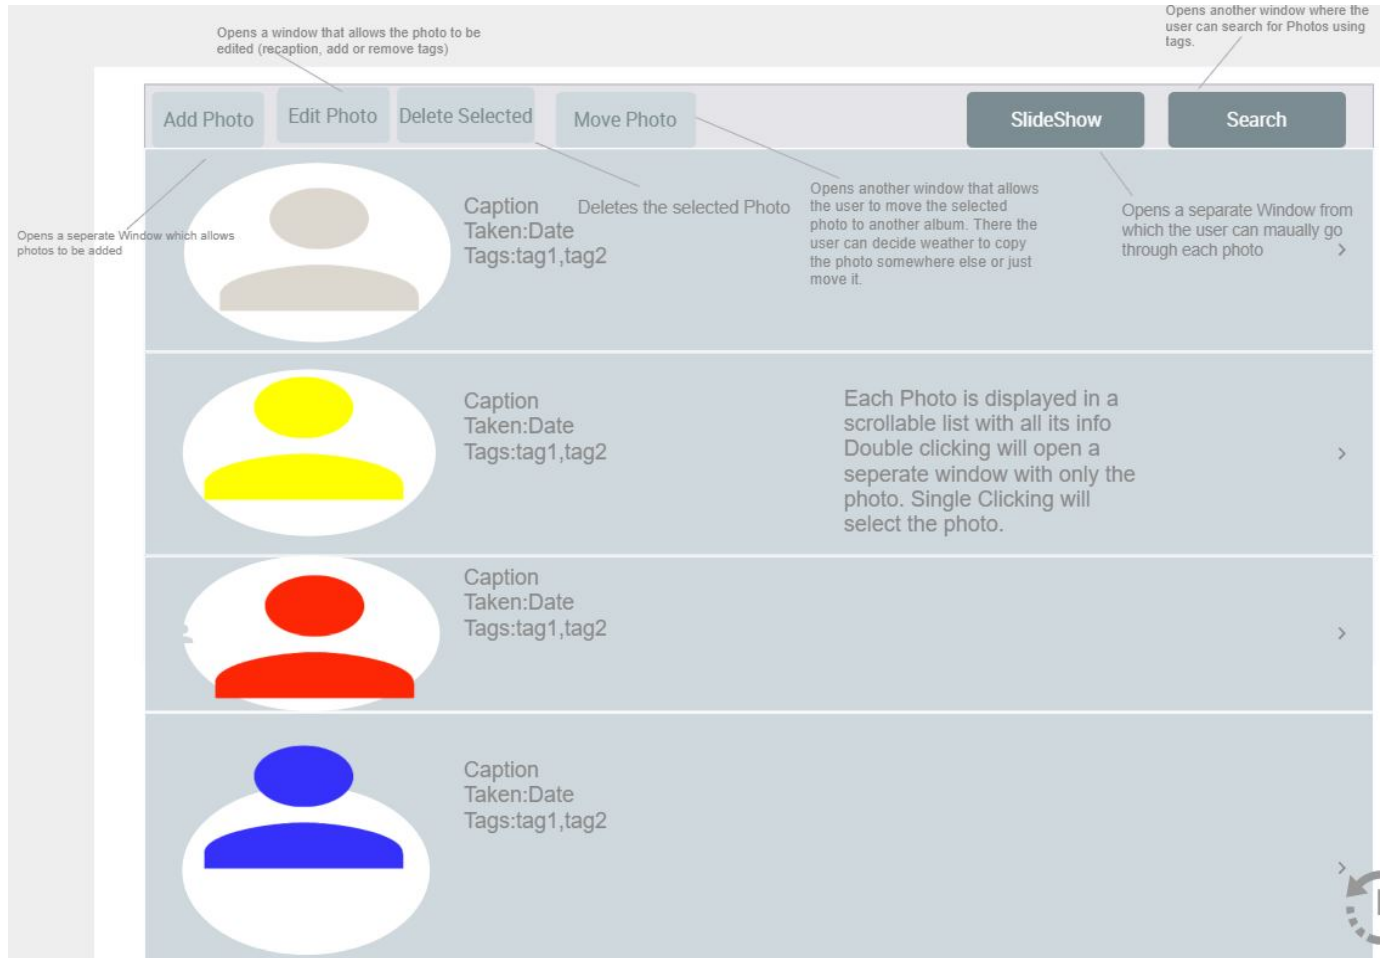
Opens a window that allows the photo to be edited (recaption, add or remove tags)

Opens another window where the user can search for Photos using tags.

Add Photo
Edit Photo
Delete Selected
Move Photo
SlideShow
Search

Opens a seperate Window which allows photos to be added

Caption
Taken:Date
Tags:tag1,tag2

Deletes the selected Photo

Opens another window that allows the user to move the selected photo to another album. There the user can decide weather to copy the photo somewhere else or just move it.

Opens a separate Window from which the user can maually go through each photo

›

Caption
Taken:Date
Tags:tag1,tag2

Each Photo is displayed in a scrollable list with all its info Double clicking will open a seperate window with only the photo. Single Clicking will select the photo.

›

Caption
Taken:Date
Tags:tag1,tag2

›

Caption
Taken:Date
Tags:tag1,tag2

›